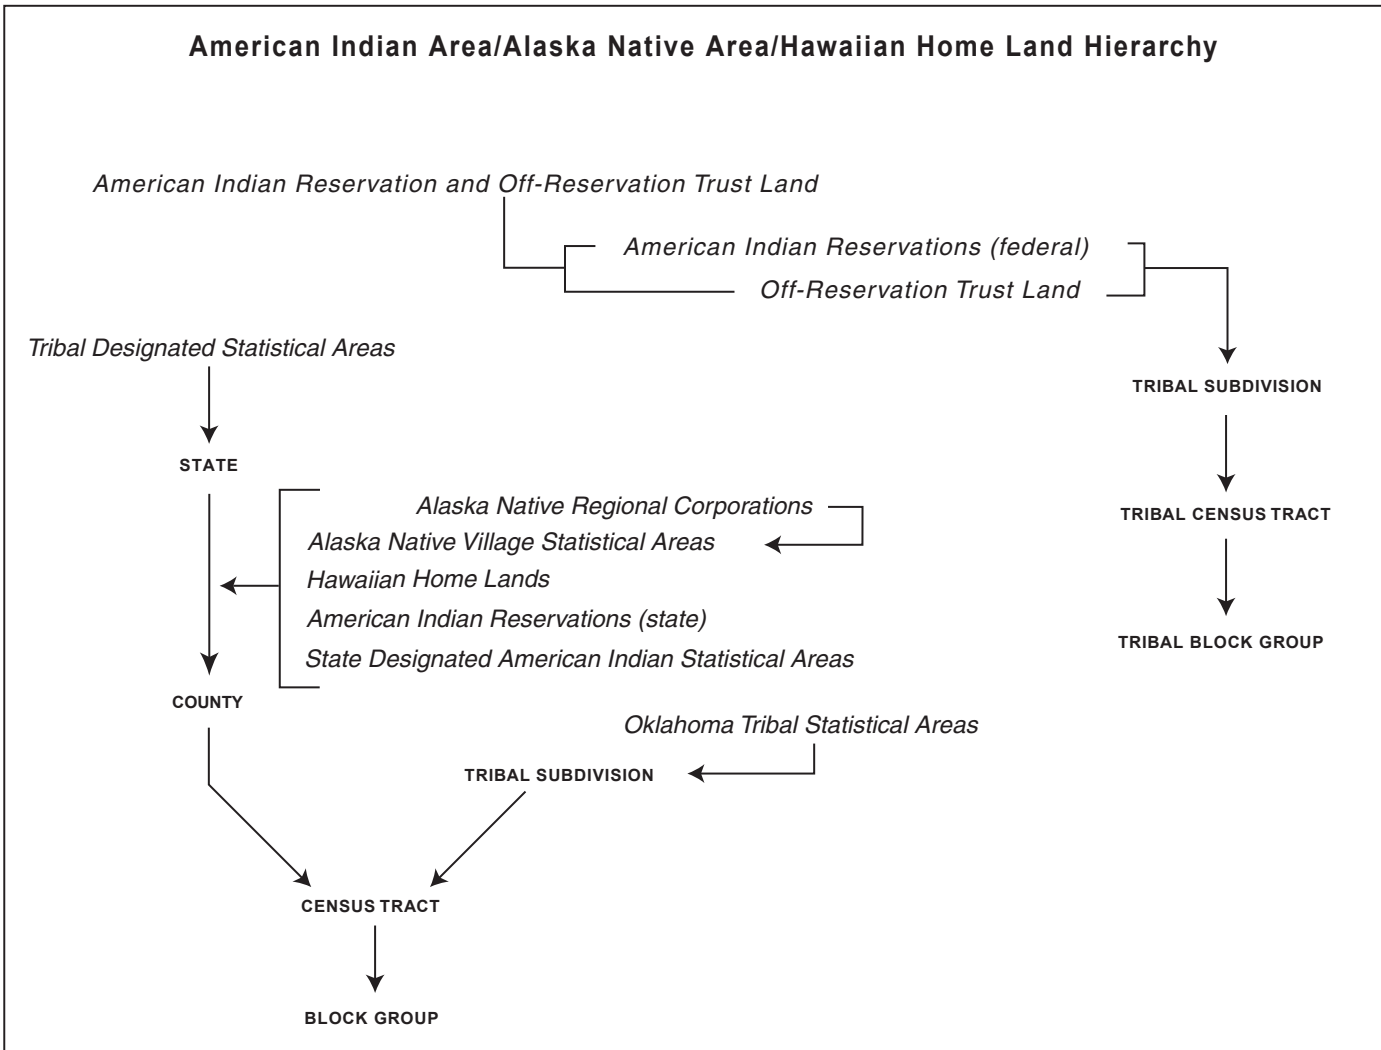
American Indian Area/Alaska Native Area/Hawaiian Home Land Hierarchy

American Indian Reservation and Off-Reservation Trust Land

American Indian Reservations (federal)

Off-Reservation Trust Land

Tribal Designated Statistical Areas

TRIBAL SUBDIVISION

STATE

TRIBAL CENSUS TRACT

Alaska Native Regional Corporations

Alaska Native Village Statistical Areas

Hawaiian Home Lands

American Indian Reservations (state)

State Designated American Indian Statistical Areas

TRIBAL BLOCK GROUP

COUNTY

Oklahoma Tribal Statistical Areas

TRIBAL SUBDIVISION

CENSUS TRACT

BLOCK GROUP